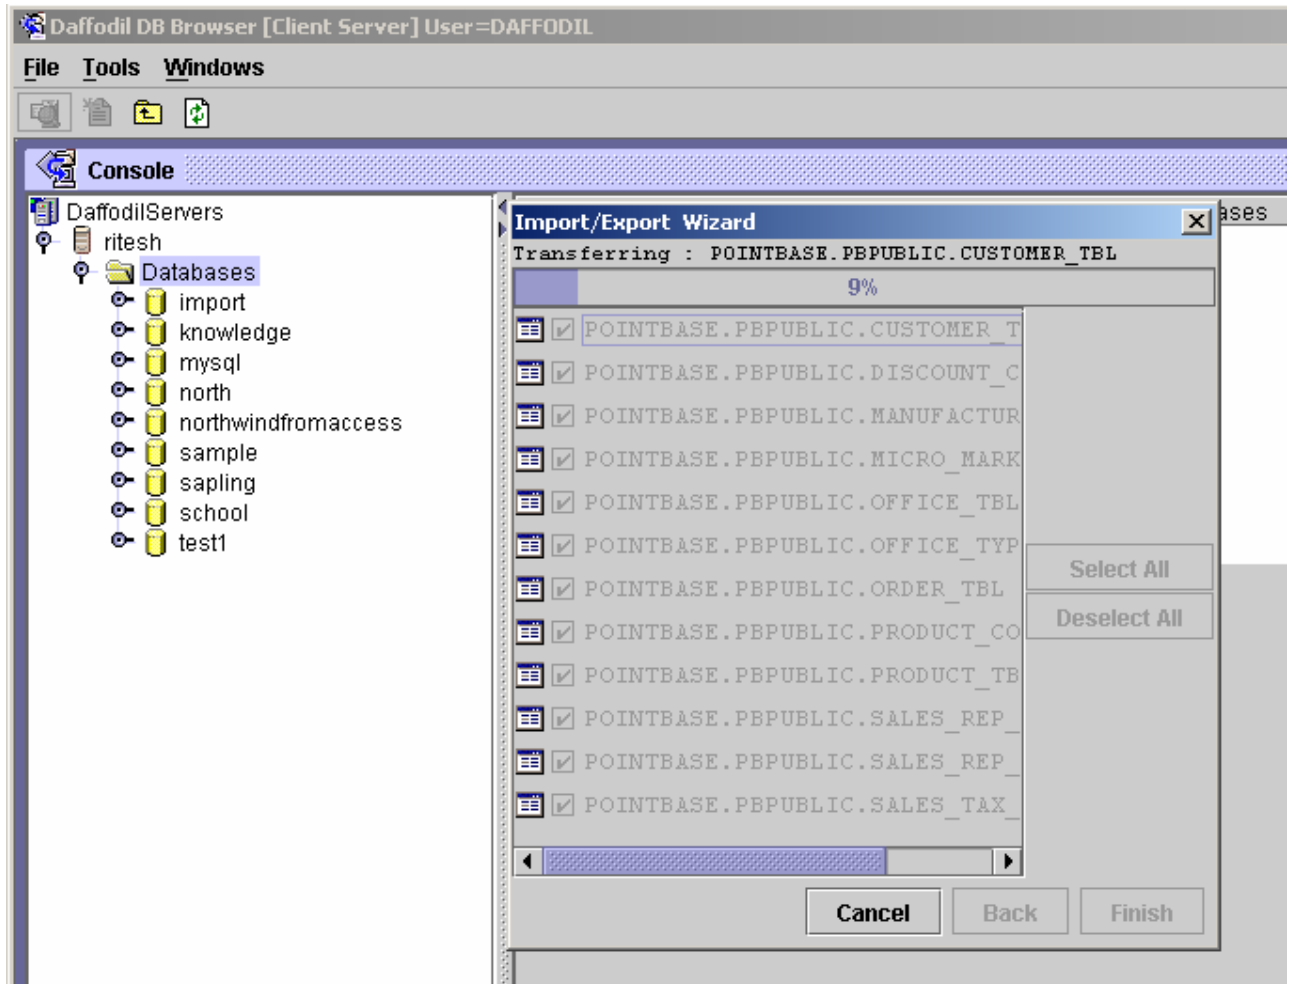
Daffodil DB Browser [Client Server] User=DAFFODIL

File Tools Windows

Console

DaffodilServers
ritesh
Databases
import
knowledge
mysql
north
northwindfromaccess
sample
sapling
school
test1

ases

Import/Export Wizard

Transferring : POINTBASE.PBPUBLIC.CUSTOMER_TBL

9%

POINTBASE.PBPUBLIC.CUSTOMER_T
POINTBASE.PBPUBLIC.DISCOUNT_C
POINTBASE.PBPUBLIC.MANUFACTUR
POINTBASE.PBPUBLIC.MICRO_MARK
POINTBASE.PBPUBLIC.OFFICE_TBL
POINTBASE.PBPUBLIC.OFFICE_TYP
POINTBASE.PBPUBLIC.ORDER_TBL
POINTBASE.PBPUBLIC.PRODUCT_CO
POINTBASE.PBPUBLIC.PRODUCT_TB
POINTBASE.PBPUBLIC.SALES_REP_
POINTBASE.PBPUBLIC.SALES_REP_
POINTBASE.PBPUBLIC.SALES_TAX_

Select All
Deselect All

Cancel Back Finish